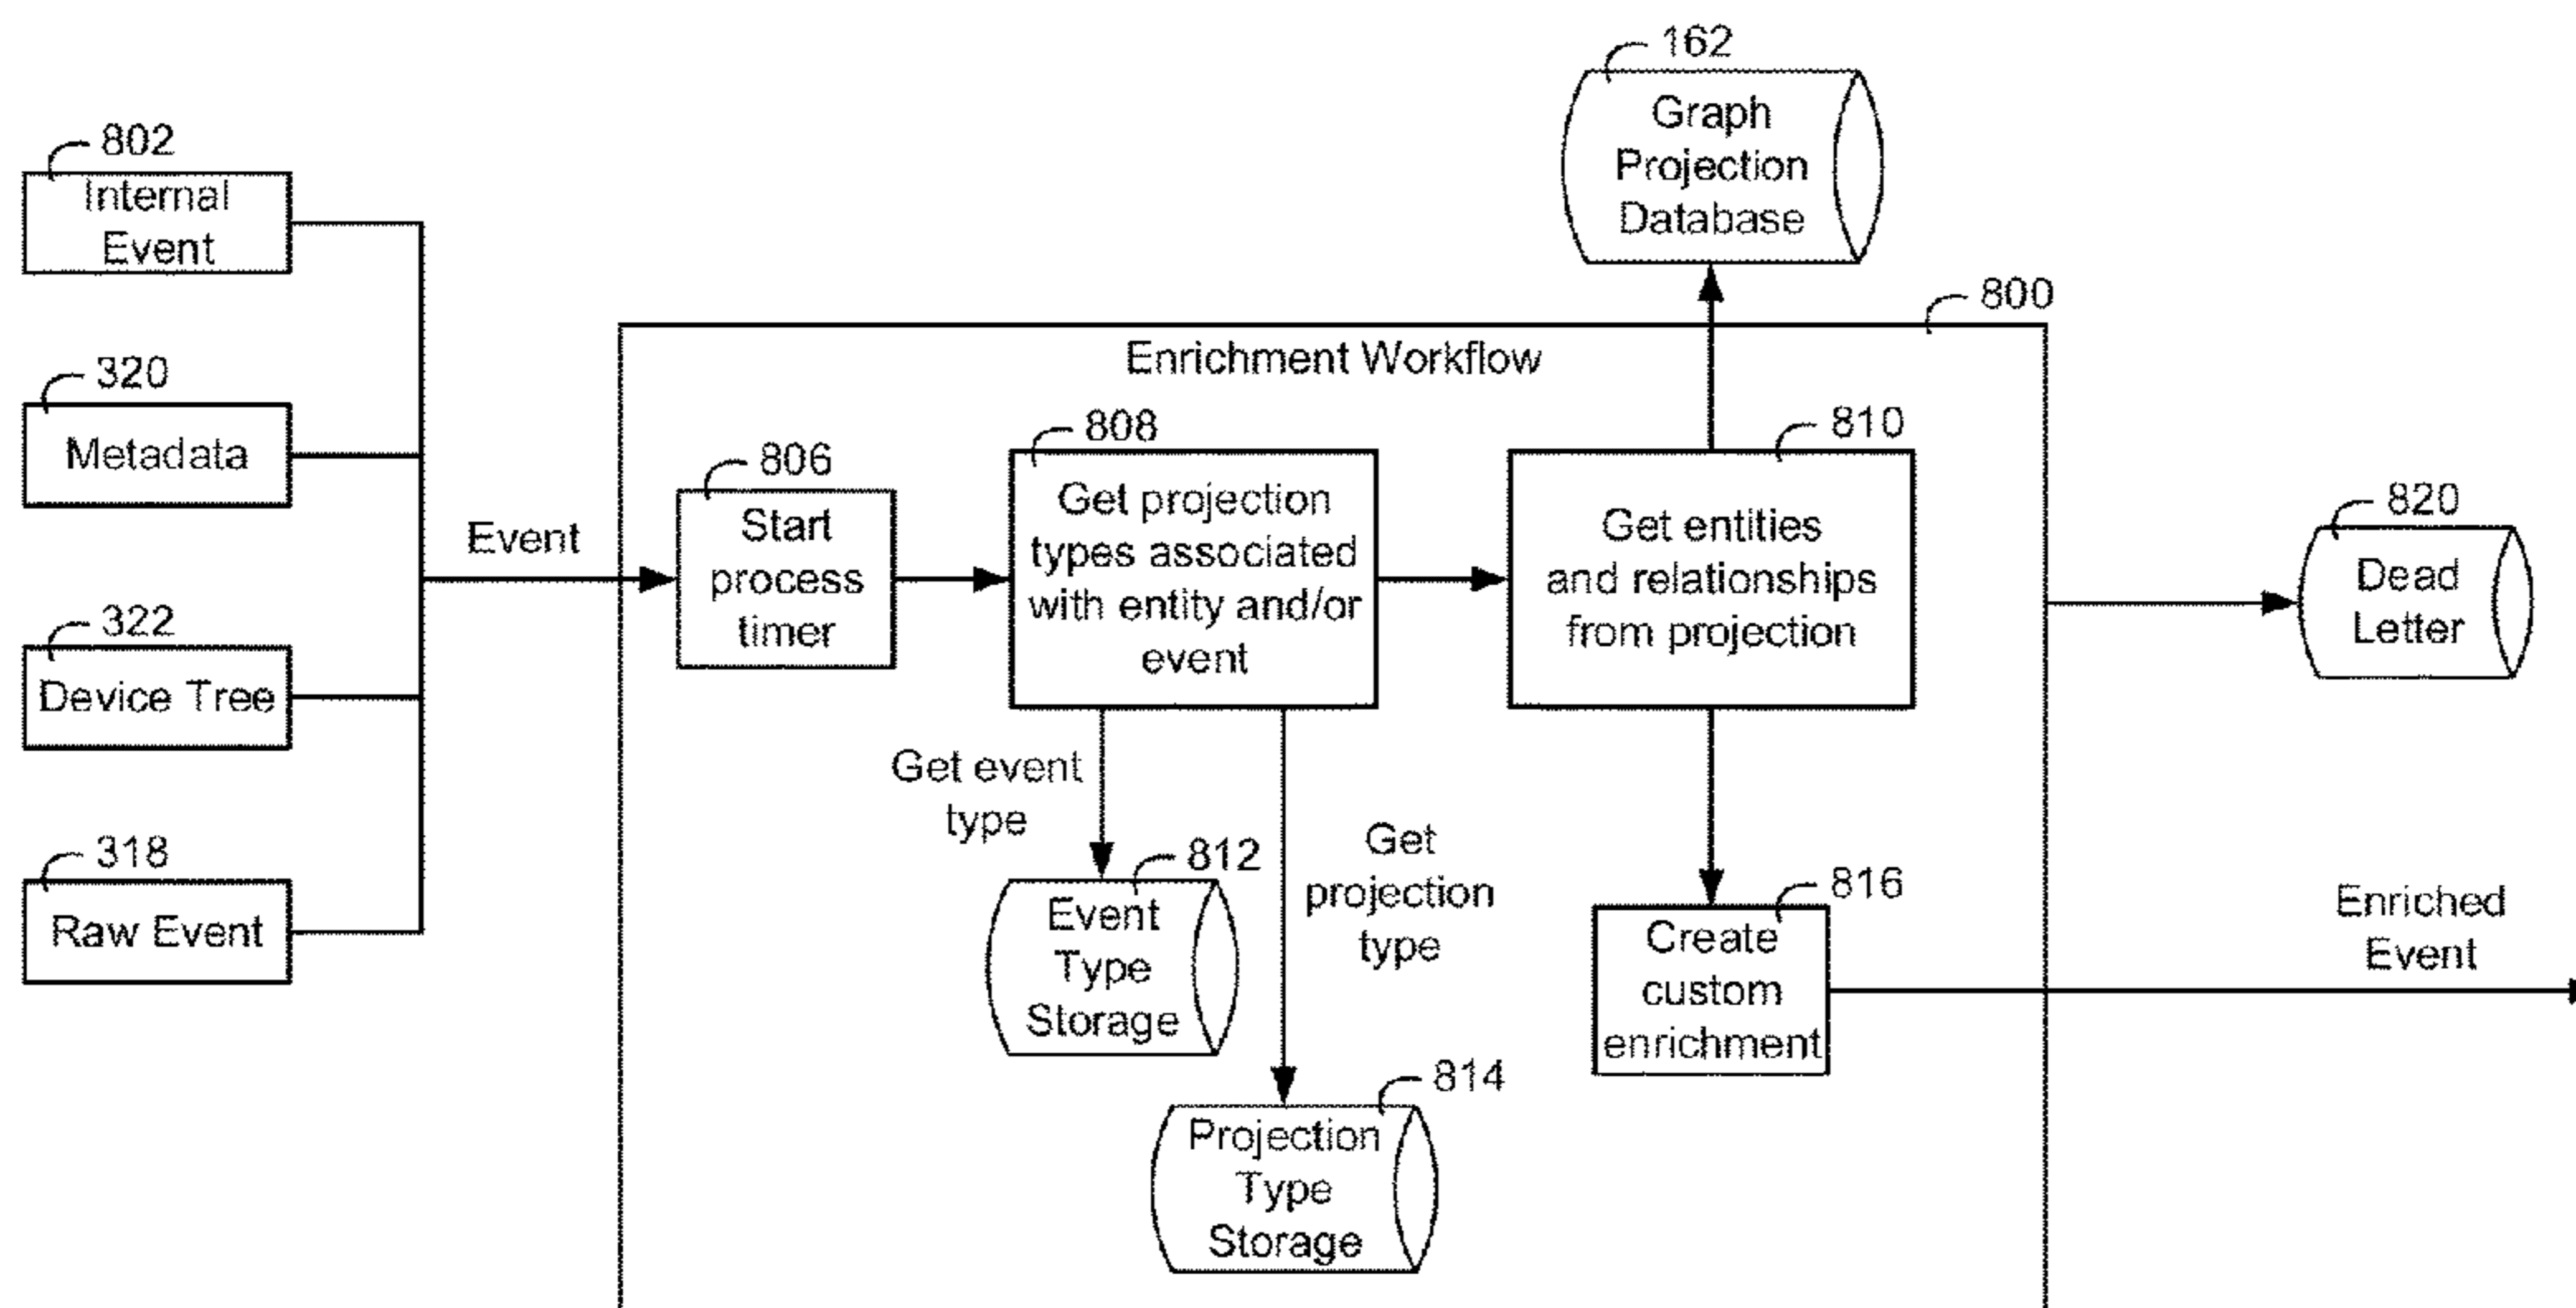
162
Graph Projection Database

802
Internal Event

320
Metadata

322
Device Tree

318
Raw Event

Event

800
Enrichment Workflow

806
Start process timer

808
Get projection types associated with entity and/or event

810
Get entities and relationships from projection

820
Dead Letter

Get event type

812
Event Type Storage

Get projection type

814
Projection Type Storage

816
Create custom enrichment

Enriched Event